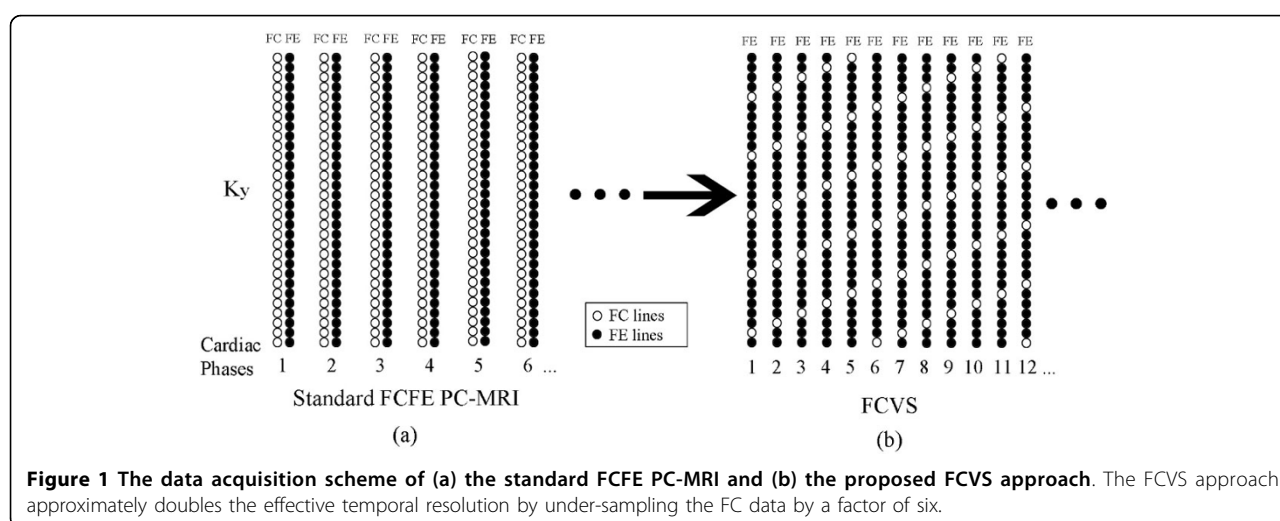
FC FE FC FE FC FE FC FE FC FE FC FE

Ky

Cardiac Phases 1 2 3 4 5 6 ...

Standard FCFE PC-MRI

(a)

○ FC lines
● FE lines

FE FE FE FE FE FE FE FE FE FE FE FE

1 2 3 4 5 6 7 8 9 10 11 12 ...

FCVS

(b)

**Figure 1 The data acquisition scheme of (a) the standard FCFE PC-MRI and (b) the proposed FCVS approach**. The FCVS approach approximately doubles the effective temporal resolution by under-sampling the FC data by a factor of six.